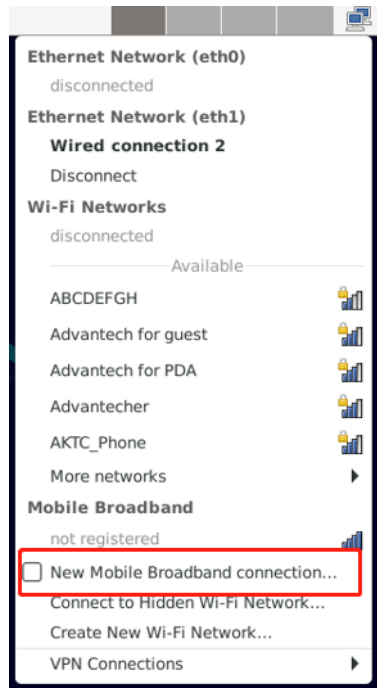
Ethernet Network (eth0)

disconnected

Ethernet Network (eth1)

Wired connection 2

Disconnect

Wi-Fi Networks

disconnected

Available

ABCDEFGH

Advantech for guest

Advantech for PDA

Advantecher

AKTC_Phone

More networks

Mobile Broadband

not registered

New Mobile Broadband connection...

Connect to Hidden Wi-Fi Network...

Create New Wi-Fi Network...

VPN Connections